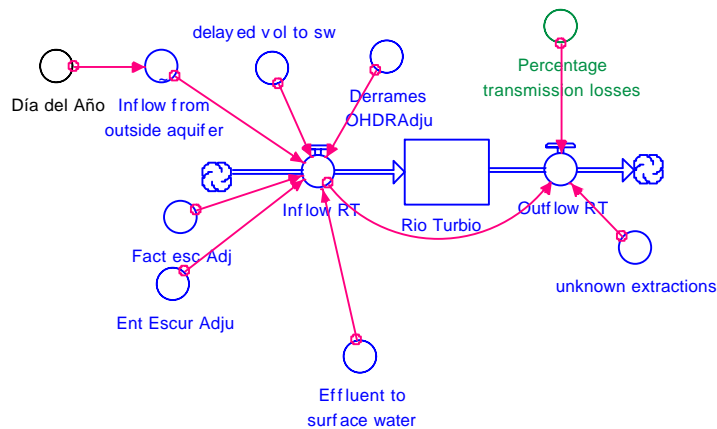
delayed vol to sw

Percentage transmission losses

Día del Año

Inflow from outside aquifer

Derrames OHDRAdju

Inflow RT

Rio Turbio

Outflow RT

Fact esc Adj

Ent Escur Adju

unknown extractions

Effluent to surface water